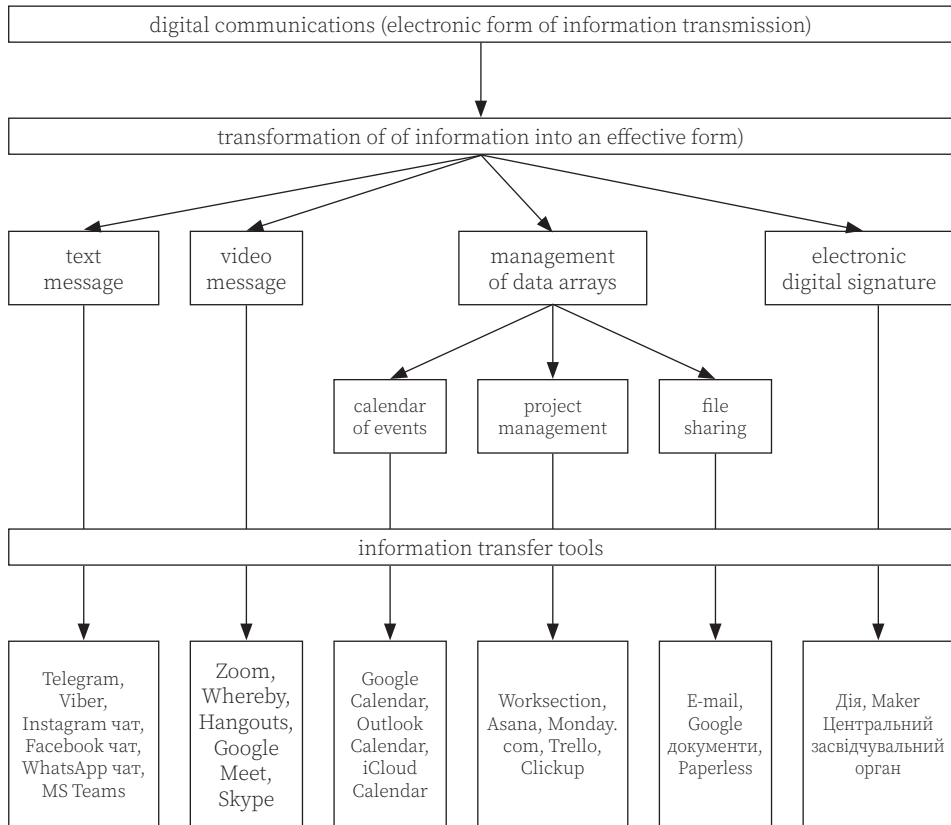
digital communications (electronic form of information transmission)

transformation of of information into an effective form)

text message

video message

management of data arrays

electronic digital signature

calendar of events

project management

file sharing

information transfer tools

Telegram, Viber, Instagram чат, Facebook чат, WhatsApp чат, MS Teams

Zoom, Whereby, Hangouts, Google Meet, Skype

Google Calendar, Outlook Calendar, iCloud Calendar

Worksection, Asana, Monday. com, Trello, Clickup

E-mail, Google документи, Paperless

Дія, Maker Центральний засвідчувальний орган